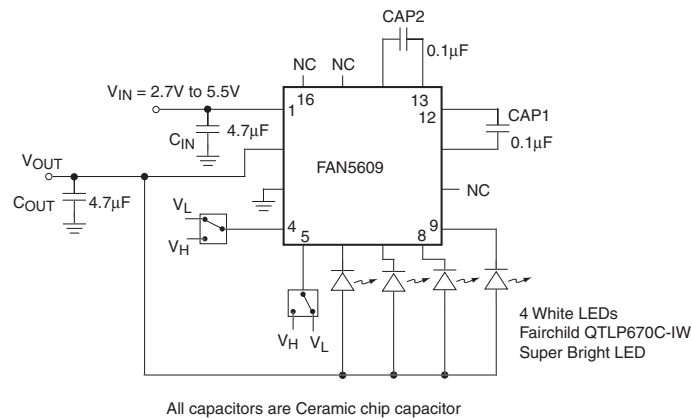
CAP2

NC NC

0.1μF

$V_{IN}$ = 2.7V to 5.5V

1 16

13

12

CAP1

$C_{IN}$ 4.7μF

0.1μF

$V_{OUT}$

FAN5609

$C_{OUT}$ 4.7μF

NC

$V_L$

$V_H$

4 5

8 9

$V_H$ $V_L$

4 White LEDs
Fairchild QTLP670C-IW
Super Bright LED

All capacitors are Ceramic chip capacitor